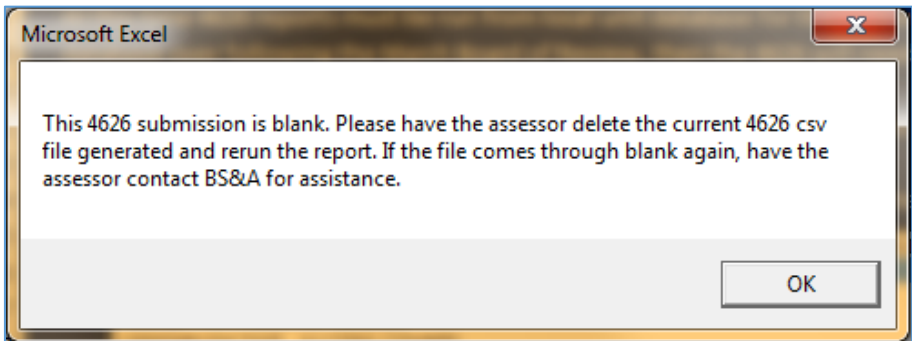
Microsoft Excel

This 4626 submission is blank. Please have the assessor delete the current 4626 csv file generated and rerun the report. If the file comes through blank again, have the assessor contact BS&A for assistance.

OK